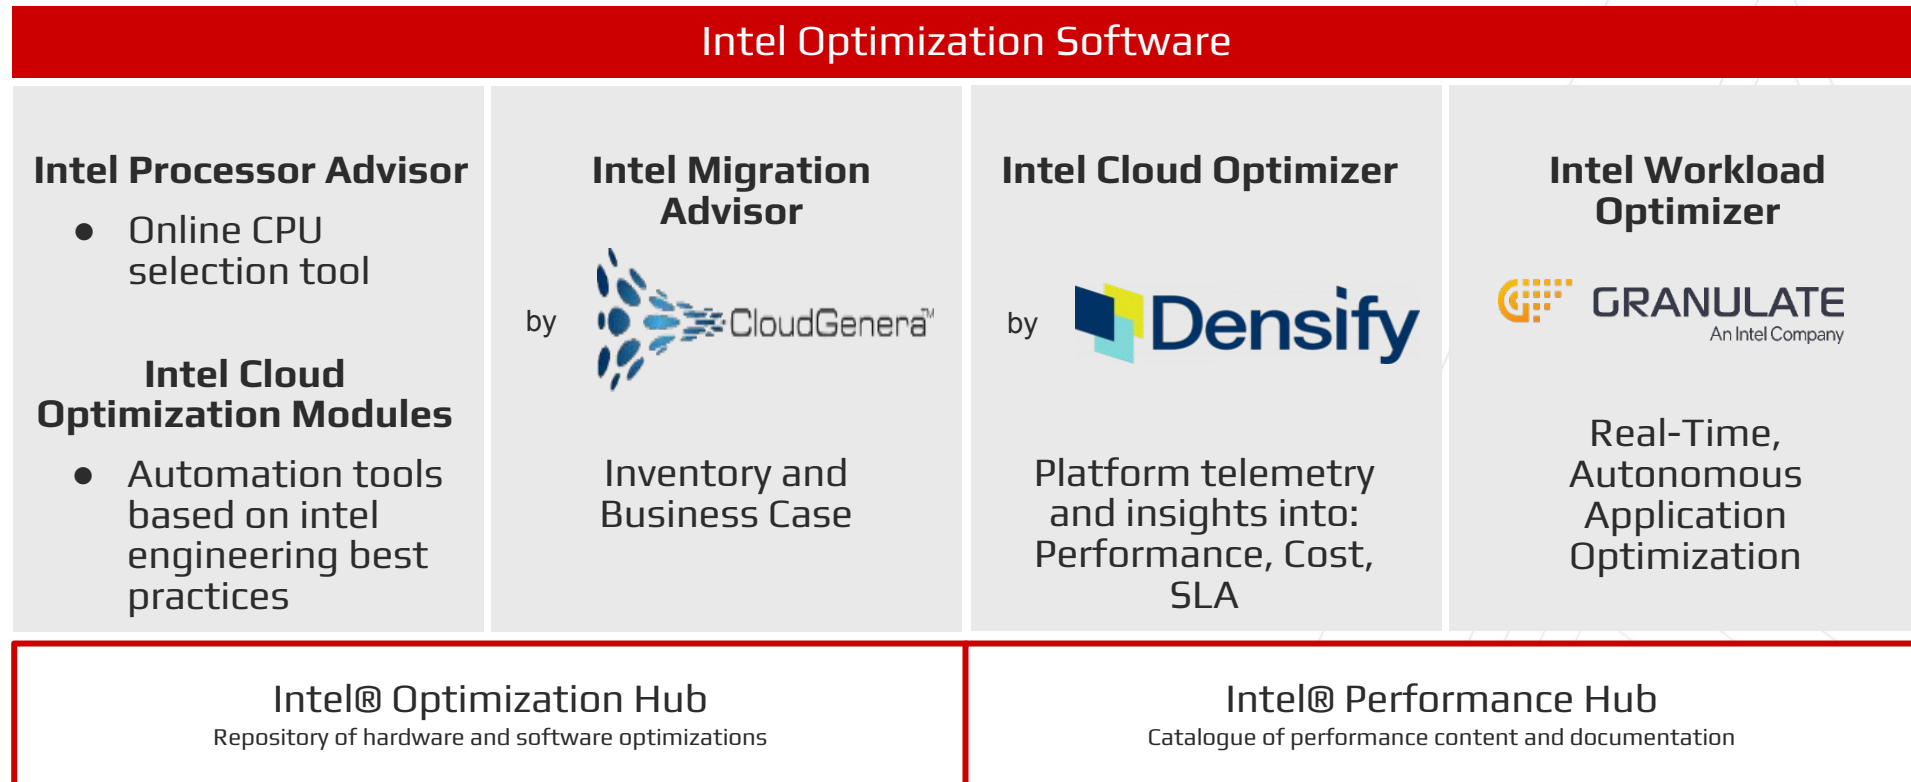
Intel Optimization Software

Intel Processor Advisor

- Online CPU selection tool

Intel Cloud Optimization Modules

- Automation tools based on intel engineering best practices

Intel Migration Advisor

by CloudGenera™

Inventory and Business Case

Intel Cloud Optimizer

by Densify

Platform telemetry and insights into: Performance, Cost, SLA

Intel Workload Optimizer

GRANULATE
An Intel Company

Real-Time, Autonomous Application Optimization

Intel® Optimization Hub
Repository of hardware and software optimizations

Intel® Performance Hub
Catalogue of performance content and documentation